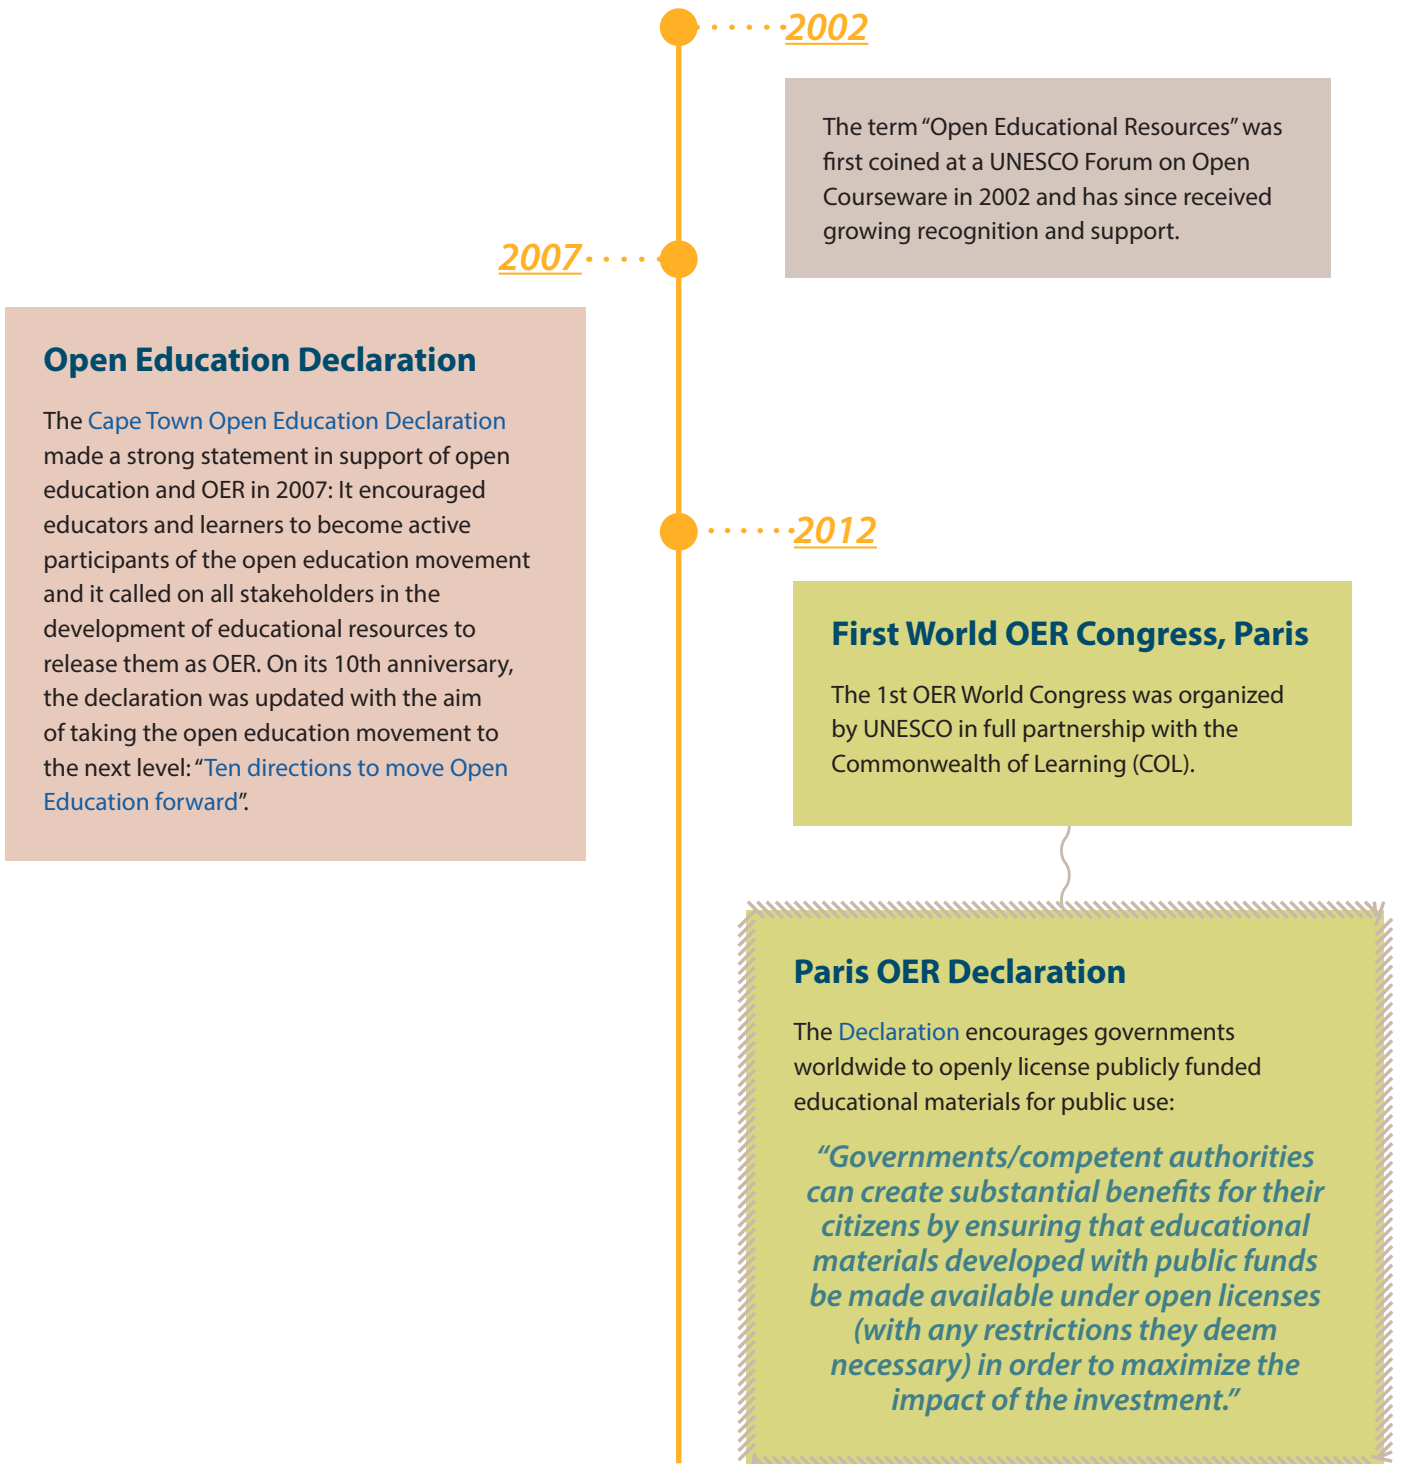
2002

The term "Open Educational Resources" was first coined at a UNESCO Forum on Open Courseware in 2002 and has since received growing recognition and support.

2007

Open Education Declaration

The Cape Town Open Education Declaration made a strong statement in support of open education and OER in 2007: It encouraged educators and learners to become active participants of the open education movement and it called on all stakeholders in the development of educational resources to release them as OER. On its 10th anniversary, the declaration was updated with the aim of taking the open education movement to the next level: "Ten directions to move Open Education forward".

2012

First World OER Congress, Paris

The 1st OER World Congress was organized by UNESCO in full partnership with the Commonwealth of Learning (COL).

Paris OER Declaration

The Declaration encourages governments worldwide to openly license publicly funded educational materials for public use:

"Governments/competent authorities can create substantial benefits for their citizens by ensuring that educational materials developed with public funds be made available under open licenses (with any restrictions they deem necessary) in order to maximize the impact of the investment."